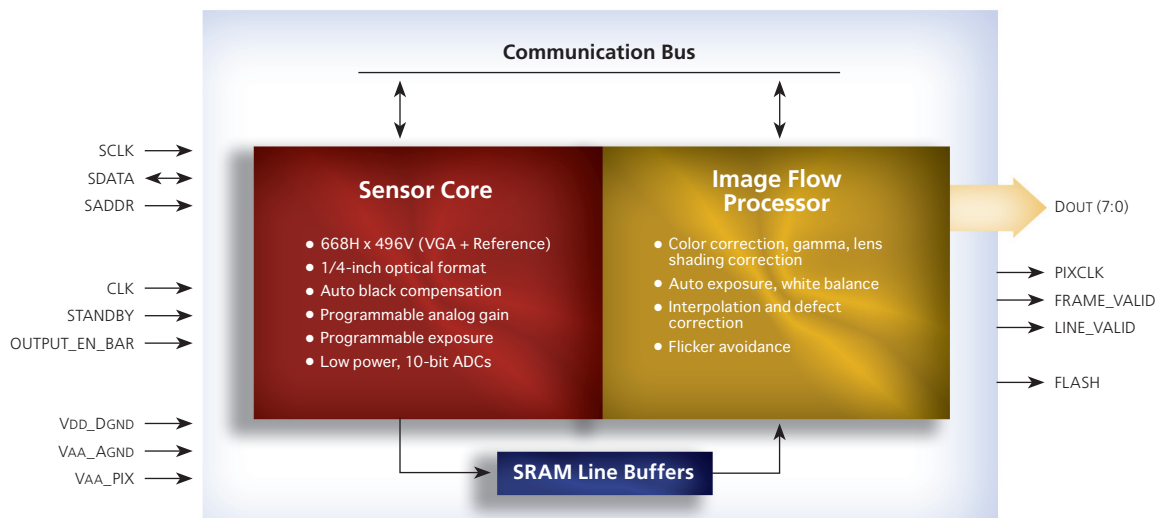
Communication Bus

SCLK
SDATA
SADDR

CLK
STANDBY
OUTPUT_EN_BAR

VDD_DGND
VAA_AGND
VAA_PIX

Sensor Core

- 668H x 496V (VGA + Reference)
- 1/4-inch optical format
- Auto black compensation
- Programmable analog gain
- Programmable exposure
- Low power, 10-bit ADCs

Image Flow Processor

- Color correction, gamma, lens shading correction
- Auto exposure, white balance
- Interpolation and defect correction
- Flicker avoidance

DOUT (7:0)

PIXCLK
FRAME_VALID
LINE_VALID

FLASH

SRAM Line Buffers